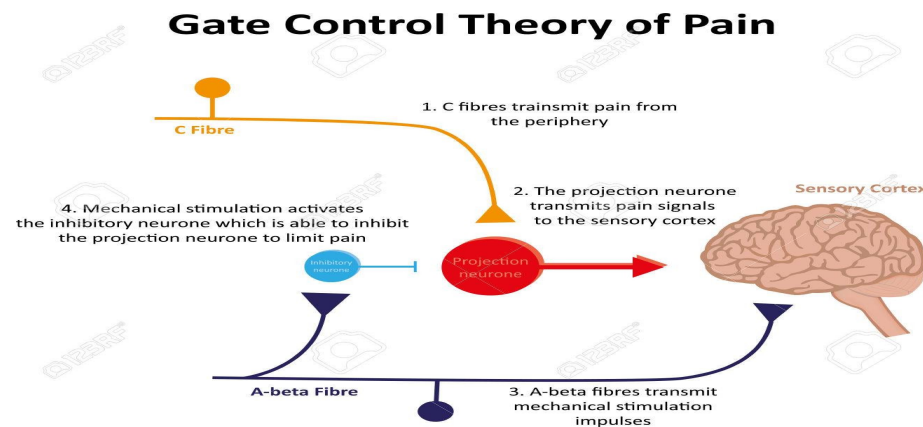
Gate Control Theory of Pain

C Fibre

1. C fibres trainsmit pain from the periphery

4. Mechanical stimulation activates the inhibitory neurone which is able to inhibit the projection neurone to limit pain

2. The projection neurone transmits pain signals to the sensory cortex

Sensory Cortex

Inhibitory neurone

Projection neurone

A-beta Fibre

3. A-beta fibres transmit mechanical stimulation impulses